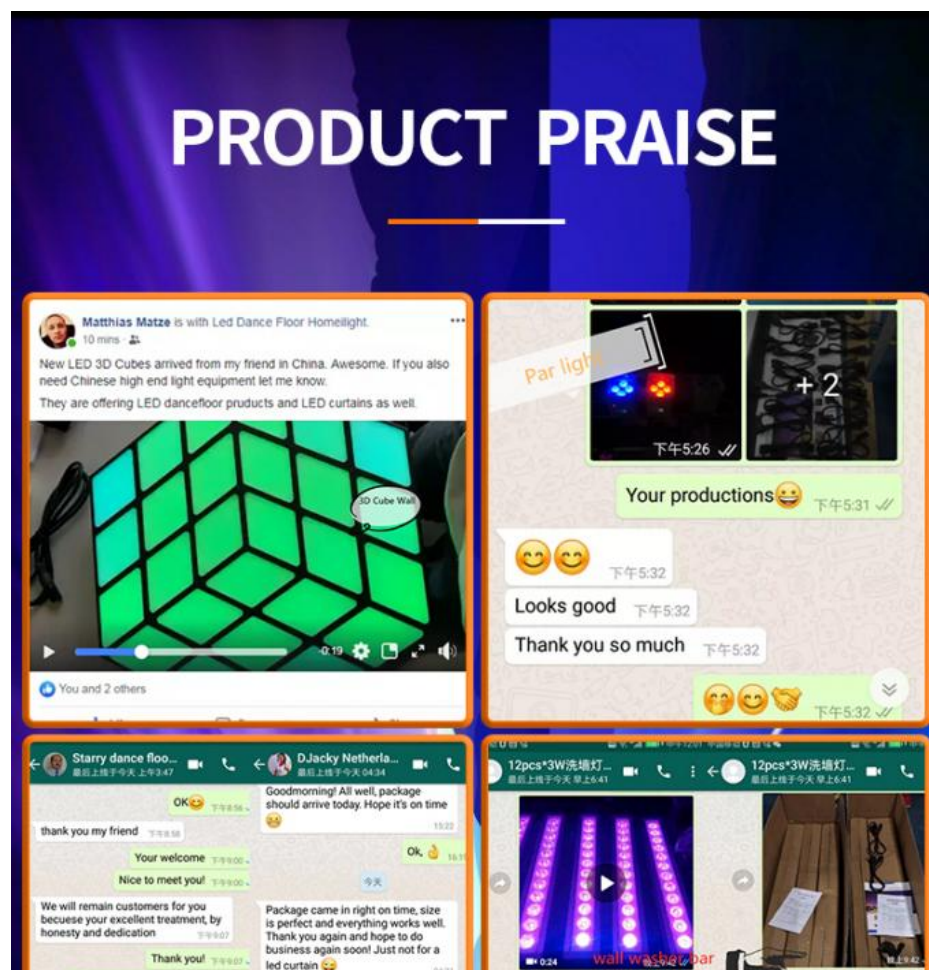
PRODUCT PRAISE

Matthias Matze is with Led Dance Floor Homelight.
10 mins
New LED 3D Cubes arrived from my friend in China. Awesome. If you also need Chinese high end light equipment let me know.
They are offering LED dancefloor pruducts and LED curtains as well.

3D Cube Wall

0:19

You and 2 others

Par light

+2

下午5:26

Your productions😆 下午5:31

😊😊 下午5:32

Looks good 下午5:32

Thank you so much 下午5:32

🤭😊🤝 下午5:32

Starry dance floo...
最后上线于今天 上午3:47

OK😉 下午8:56

thank you my friend 下午8:58

Your welcome 下午9:00

Nice to meet you! 下午9:00

We will remain customers for you becuese your excellent treatment, by honesty and dedication 下午9:07

Thank you! 下午9:07

DJacky Netherla...
最后上线于今天 04:34

Goodmorning! All well, package should arrive today. Hope it's on time 😬 15:22

Ok, 👌 16:1

今天

Package came in right on time, size is perfect and everything works well. Thank you again and hope to do business again soon! Just not for a led curtain 😂

12pcs*3W洗墙灯...
最后上线于今天 早上6:41

12pcs*3W洗墙灯...
最后上线于今天 早上6:41

0:24

wall washer bar